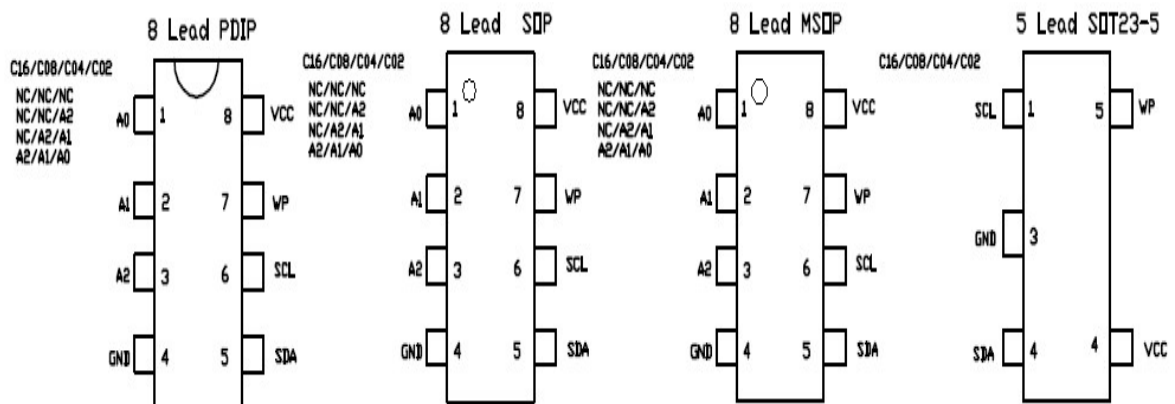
8 Lead PDIP

C16/C08/C04/C02

NC/NC/NC
NC/NC/A2
NC/A2/A1
A2/A1/A0

A0 1 8 VCC
A1 2 7 WP
A2 3 6 SCL
GND 4 5 SDA

8 Lead SOP

C16/C08/C04/C02

NC/NC/NC
NC/NC/A2
NC/A2/A1
A2/A1/A0

A0 1 8 VCC
A1 2 7 WP
A2 3 6 SCL
GND 4 5 SDA

8 Lead MSOP

C16/C08/C04/C02

NC/NC/NC
NC/NC/A2
NC/A2/A1
A2/A1/A0

A0 1 8 VCC
A1 2 7 WP
A2 3 6 SCL
GND 4 5 SDA

5 Lead SOT23-5

C16/C08/C04/C02

SCL 1 5 WP
GND 3
SDA 4 4 VCC